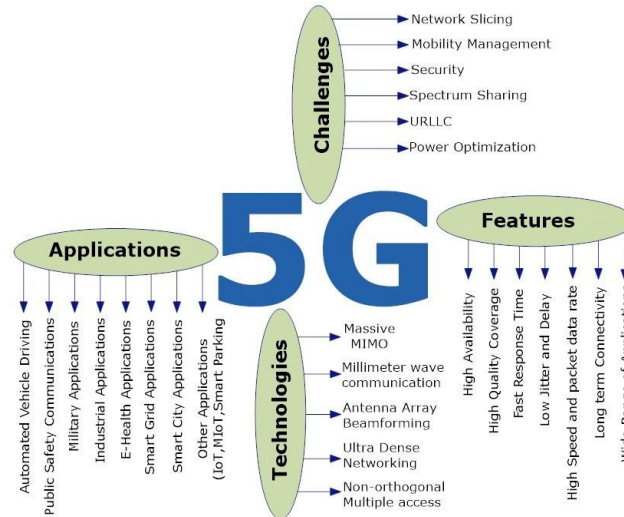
Challenges
Network Slicing
Mobility Management
Security
Spectrum Sharing
URLLC
Power Optimization

5G

Applications
Automated Vehicle Driving
Public Safety Communications
Military Applications
Industrial Applications
E-Health Applications
Smart Grid Applications
Smart City Applications
Other Applications (IoT, MIoT, Smart Parking

Features
High Availability
High Quality Coverage
Fast Response Time
Low Jitter and Delay
High Speed and packet data rate
Long term Connectivity
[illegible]

Technologies
Massive MIMO
Millimeter wave communication
Antenna Array Beamforming
Ultra Dense Networking
Non-orthogonal Multiple access